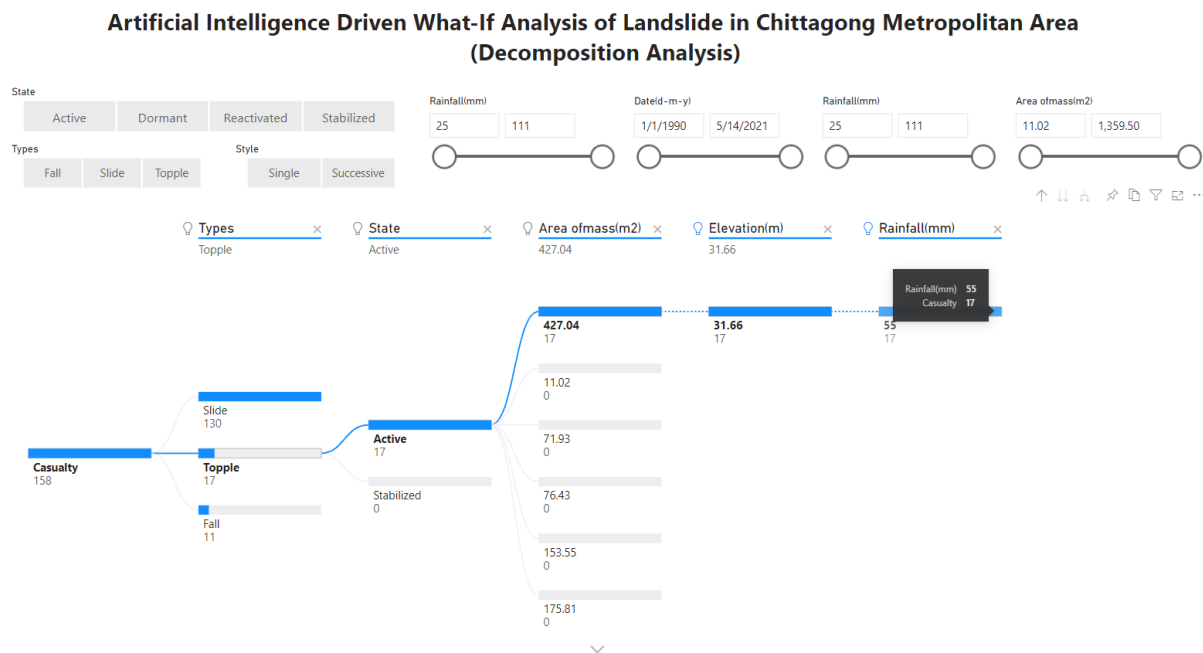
Artificial Intelligence Driven What-If Analysis of Landslide in Chittagong Metropolitan Area (Decomposition Analysis)

State
Active
Dormant
Reactivated
Stabilized

Types
Fall
Slide
Topple

Style
Single
Successive

Rainfall(mm)
25
111

Date(d-m-y)
1/1/1990
5/14/2021

Rainfall(mm)
25
111

Area ofmass(m2)
11.02
1,359.50

Types
Topple

State
Active

Area ofmass(m2)
427.04

Elevation(m)
31.66

Rainfall(mm)

Rainfall(mm) 55
Casualty 17

Casualty
158

Slide
130

Topple
17

Fall
11

Active
17

Stabilized
0

427.04
17

11.02
0

71.93
0

76.43
0

153.55
0

175.81
0

31.66
17

55
17